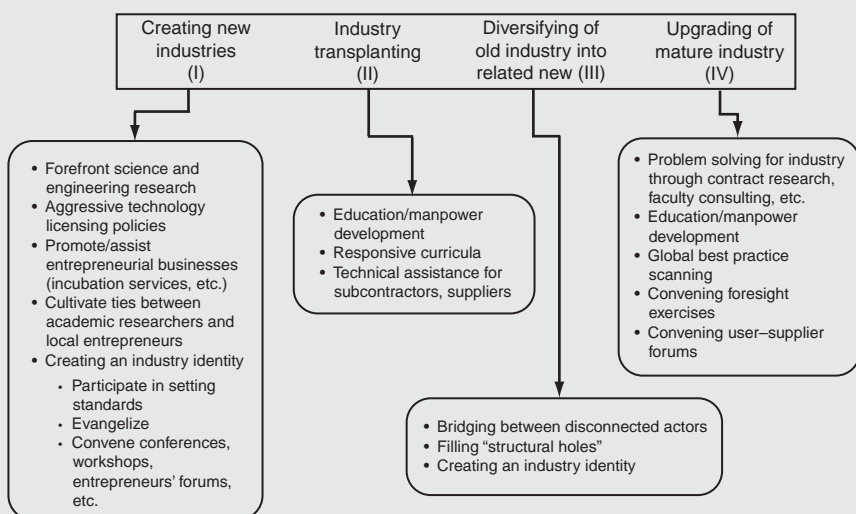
Creating new industries (I)

Industry transplanting (II)

Diversifying of old industry into related new (III)

Upgrading of mature industry (IV)

• Forefront science and engineering research
• Aggressive technology licensing policies
• Promote/assist entrepreneurial businesses (incubation services, etc.)
• Cultivate ties between academic researchers and local entrepreneurs
• Creating an industry identity
  • Participate in setting standards
  • Evangelize
  • Convene conferences, workshops, entrepreneurs' forums, etc.

• Education/manpower development
• Responsive curricula
• Technical assistance for subcontractors, suppliers

• Problem solving for industry through contract research, faculty consulting, etc.
• Education/manpower development
• Global best practice scanning
• Convening foresight exercises
• Convening user–supplier forums

• Bridging between disconnected actors
• Filling "structural holes"
• Creating an industry identity